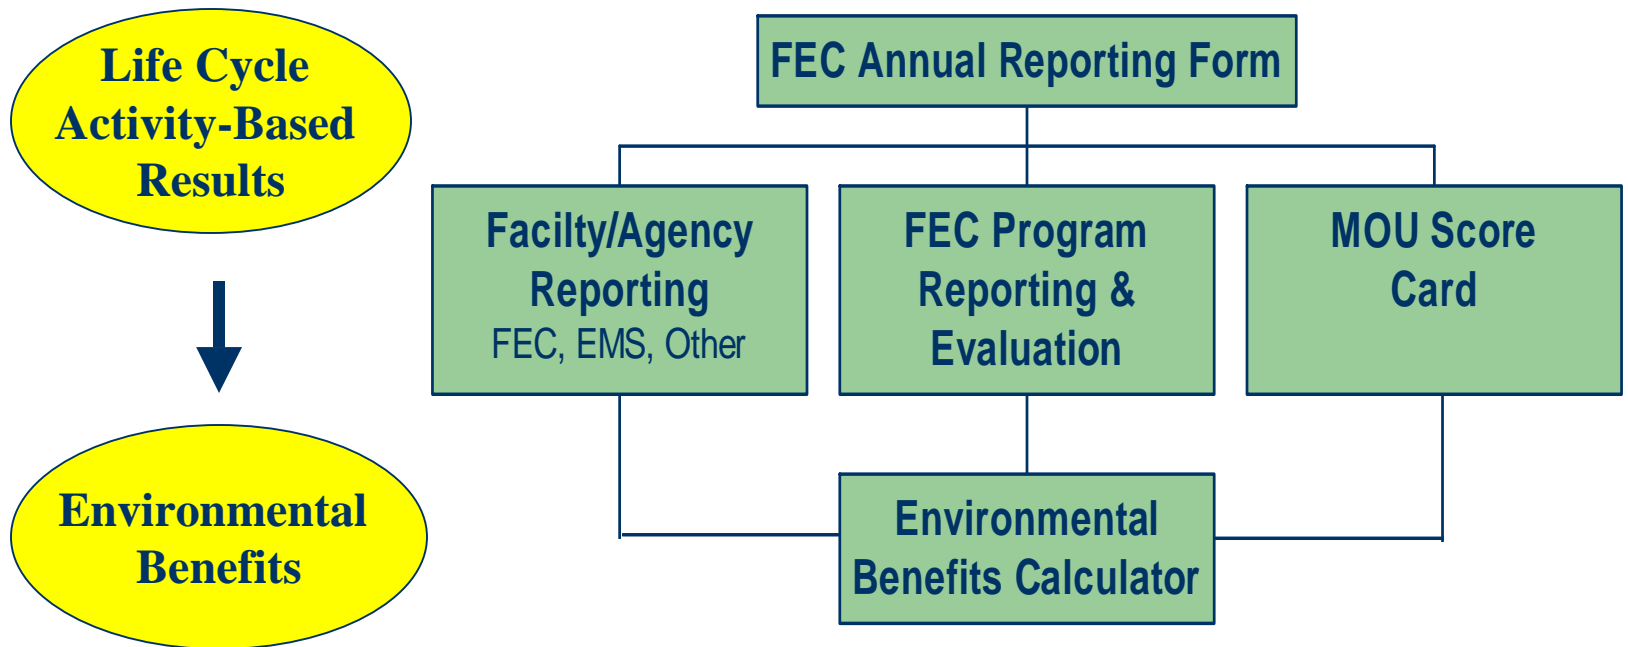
Life Cycle Activity-Based Results

Environmental Benefits

FEC Annual Reporting Form

Facilty/Agency Reporting
FEC, EMS, Other

FEC Program Reporting & Evaluation

MOU Score Card

Environmental Benefits Calculator